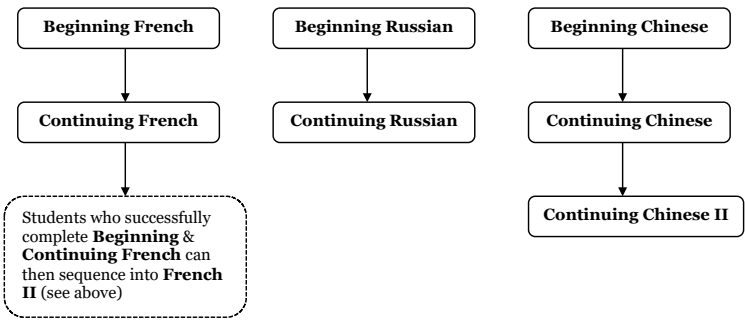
Beginning French

Continuing French

Students who successfully complete **Beginning** & **Continuing French** can then sequence into **French II** (see above)

Beginning Russian

Continuing Russian

Beginning Chinese

Continuing Chinese

Continuing Chinese II